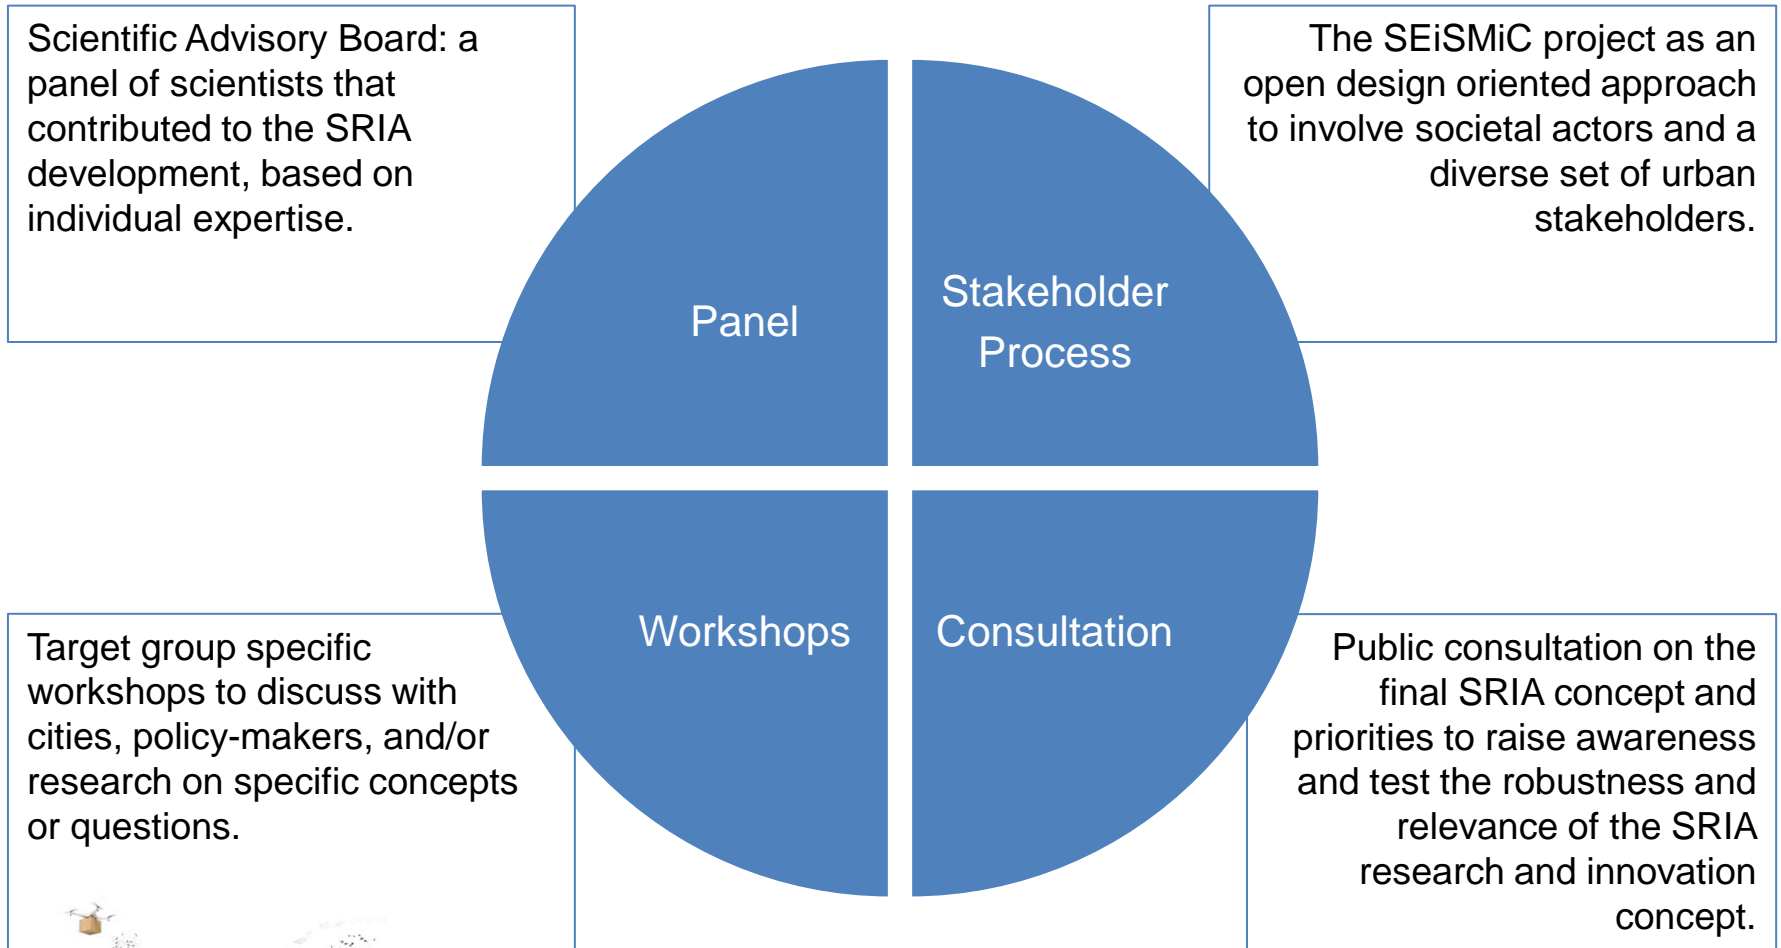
Scientific Advisory Board: a panel of scientists that contributed to the SRIA development, based on individual expertise.

The SEiSMiC project as an open design oriented approach to involve societal actors and a diverse set of urban stakeholders.

Panel

Stakeholder Process

Workshops

Consultation

Target group specific workshops to discuss with cities, policy-makers, and/or research on specific concepts or questions.

Public consultation on the final SRIA concept and priorities to raise awareness and test the robustness and relevance of the SRIA research and innovation concept.